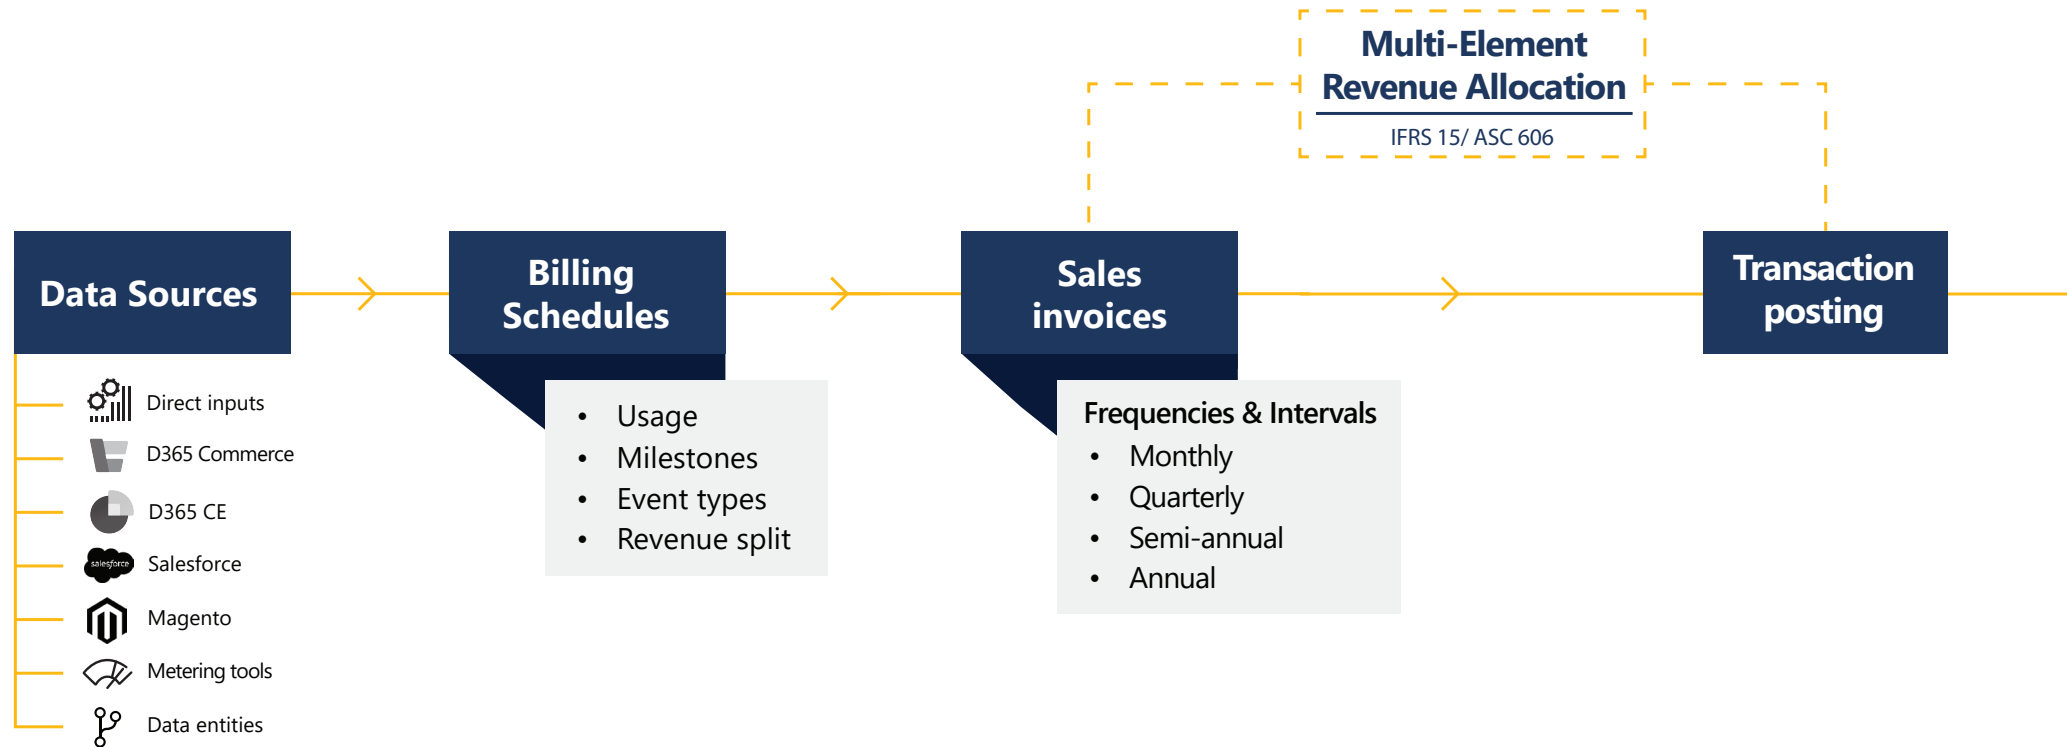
Multi-Element Revenue Allocation
IFRS 15/ ASC 606

Data Sources

Direct inputs
D365 Commerce
D365 CE
salesforce
Salesforce
Magento
Metering tools
Data entities

Billing Schedules

- Usage
- Milestones
- Event types
- Revenue split

Sales invoices

Frequencies & Intervals
- Monthly
- Quarterly
- Semi-annual
- Annual

Transaction posting